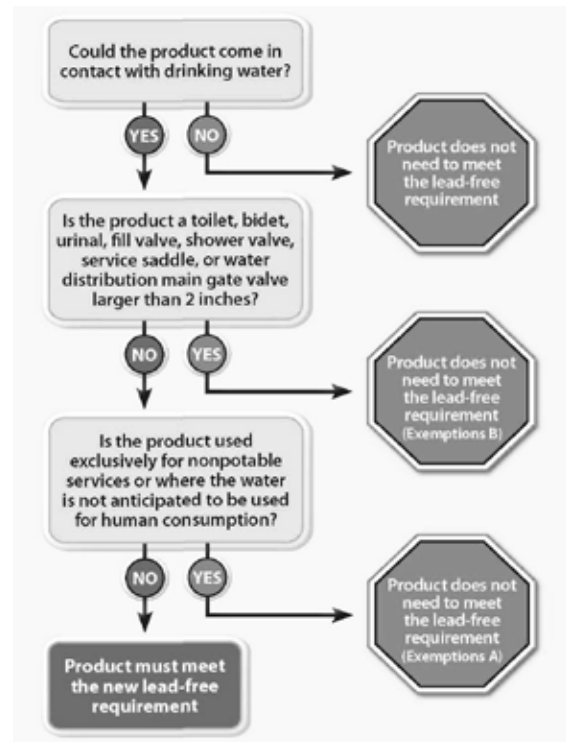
Could the product come in contact with drinking water?

YES

NO

Product does not need to meet the lead-free requirement

Is the product a toilet, bidet, urinal, fill valve, shower valve, service saddle, or water distribution main gate valve larger than 2 inches?

NO

YES

Product does not need to meet the lead-free requirement (Exemptions B)

Is the product used exclusively for nonpotable services or where the water is not anticipated to be used for human consumption?

NO

YES

Product does not need to meet the lead-free requirement (Exemptions A)

Product must meet the new lead-free requirement